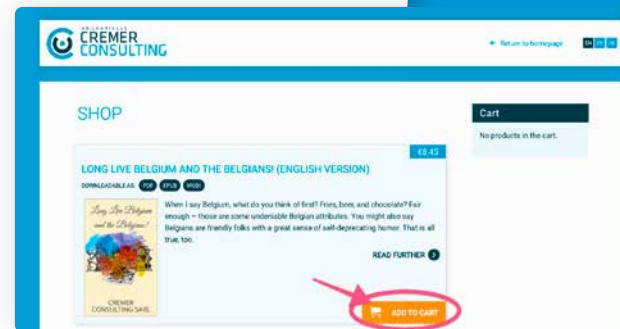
DR. GABRIELLE
CREMER
CONSULTING

← Return to homepage

EN FR DE

SHOP

Cart

No products in the cart.

€8.45

LONG LIVE BELGIUM AND THE BELGIANS! (ENGLISH VERSION)

DOWNLOADABLE AS: PDF EPUB MOBI

Long Live Belgium and the Belgians!

CREMER CONSULTING SARL

When I say Belgium, what do you think of first? Fries, beer, and chocolate? Fair enough – those are some undeniable Belgian attributes. You might also say Belgians are friendly folks with a great sense of self-deprecating humor. That is all true, too.

READ FURTHER

ADD TO CART